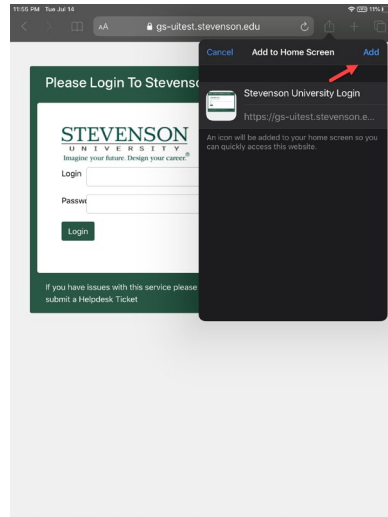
11:55 PM Tue Jul 14

11%

AA gs-uitest.stevenson.edu

Please Login To Stevens

STEVENSON
UNIVERSITY
Imagine your future. Design your career.®

Login

Passw

Login

If you have issues with this service please submit a Helpdesk Ticket

Cancel Add to Home Screen Add

Stevenson University Login

https://gs-uitest.stevenson.e...

An icon will be added to your home screen so you can quickly access this website.